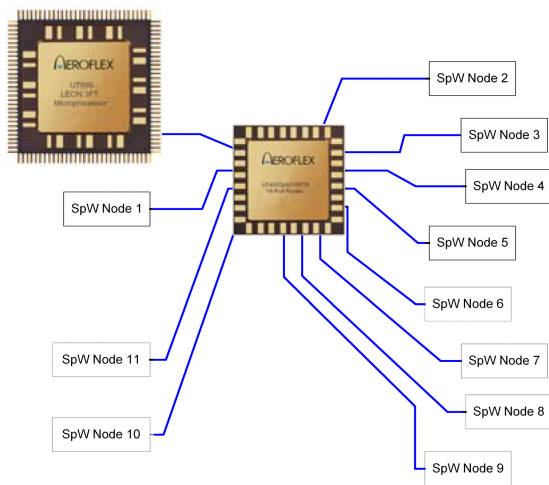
AEROFLEX
UT699
LEON 3FT
Microprocessor

AEROFLEX
UT200SpWPHY01
16-Port Router

SpW Node 2
SpW Node 3
SpW Node 4
SpW Node 1
SpW Node 5
SpW Node 6
SpW Node 11
SpW Node 7
SpW Node 8
SpW Node 10
SpW Node 9